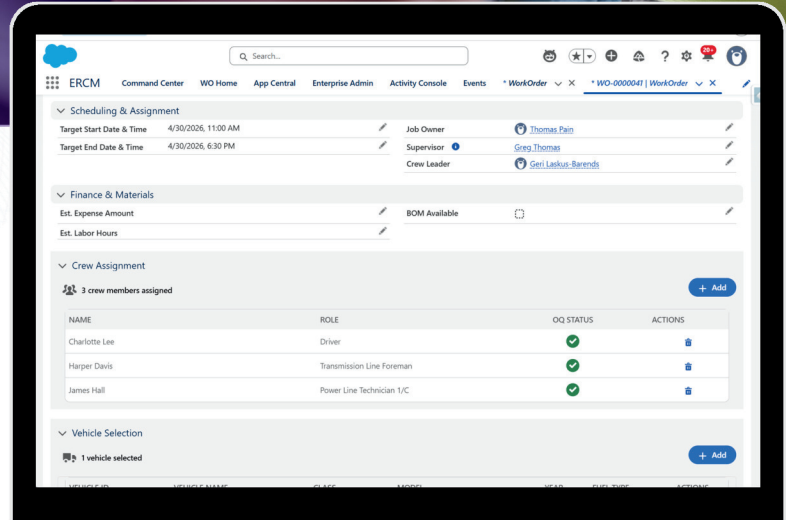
Search...

20+

ERCM Command Center WO Home App Central Enterprise Admin Activity Console Events * WorkOrder × * WO-0000041 | WorkOrder ×

Scheduling & Assignment

Target Start Date & Time 4/30/2026, 11:00 AM

Target End Date & Time 4/30/2026, 6:30 PM

Job Owner Thomas Pain

Supervisor Greg Thomas

Crew Leader Geri Laskus-Barends

Finance & Materials

Est. Expense Amount

Est. Labor Hours

BOM Available

Crew Assignment

3 crew members assigned

+ Add

| NAME | ROLE | OQ STATUS | ACTIONS |
|---|---|---|---|
| Charlotte Lee | Driver | | |
| Harper Davis | Transmission Line Foreman | | |
| James Hall | Power Line Technician 1/C | | |

Vehicle Selection

1 vehicle selected

+ Add

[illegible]